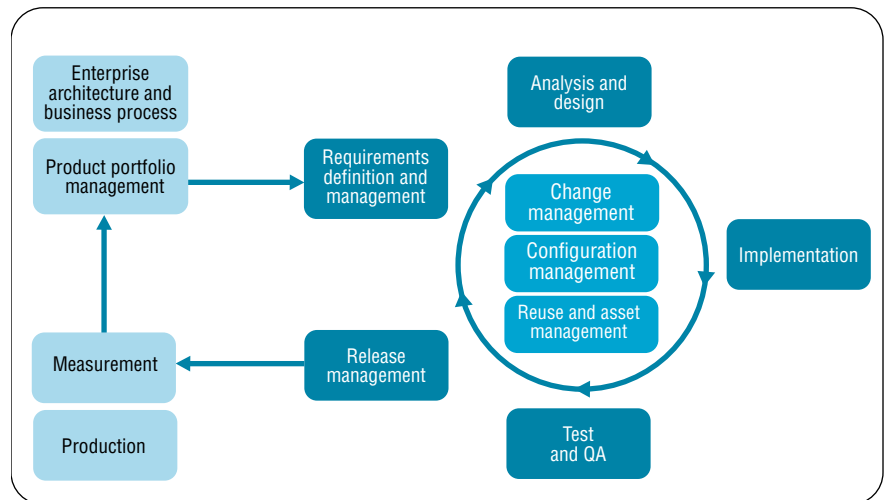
Enterprise architecture and business process

Product portfolio management

Requirements definition and management

Analysis and design

Change management

Configuration management

Reuse and asset management

Implementation

Measurement

Release management

Production

Test and QA